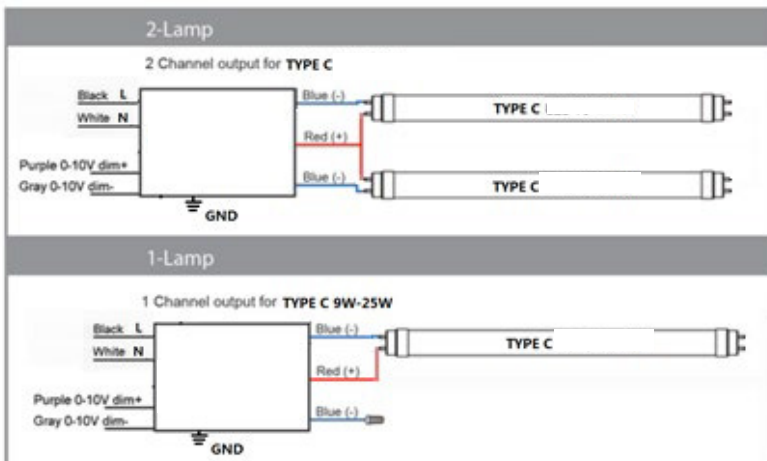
2-Lamp

2 Channel output for TYPE C

Black L
White N
Purple 0-10V dim+
Gray 0-10V dim-
GND

Blue (-)
Red (+)
Blue (-)

TYPE C
TYPE C

1-Lamp

1 Channel output for TYPE C 9W-25W

Black L
White N
Purple 0-10V dim+
Gray 0-10V dim-
GND

Blue (-)
Red (+)
Blue (-)

TYPE C